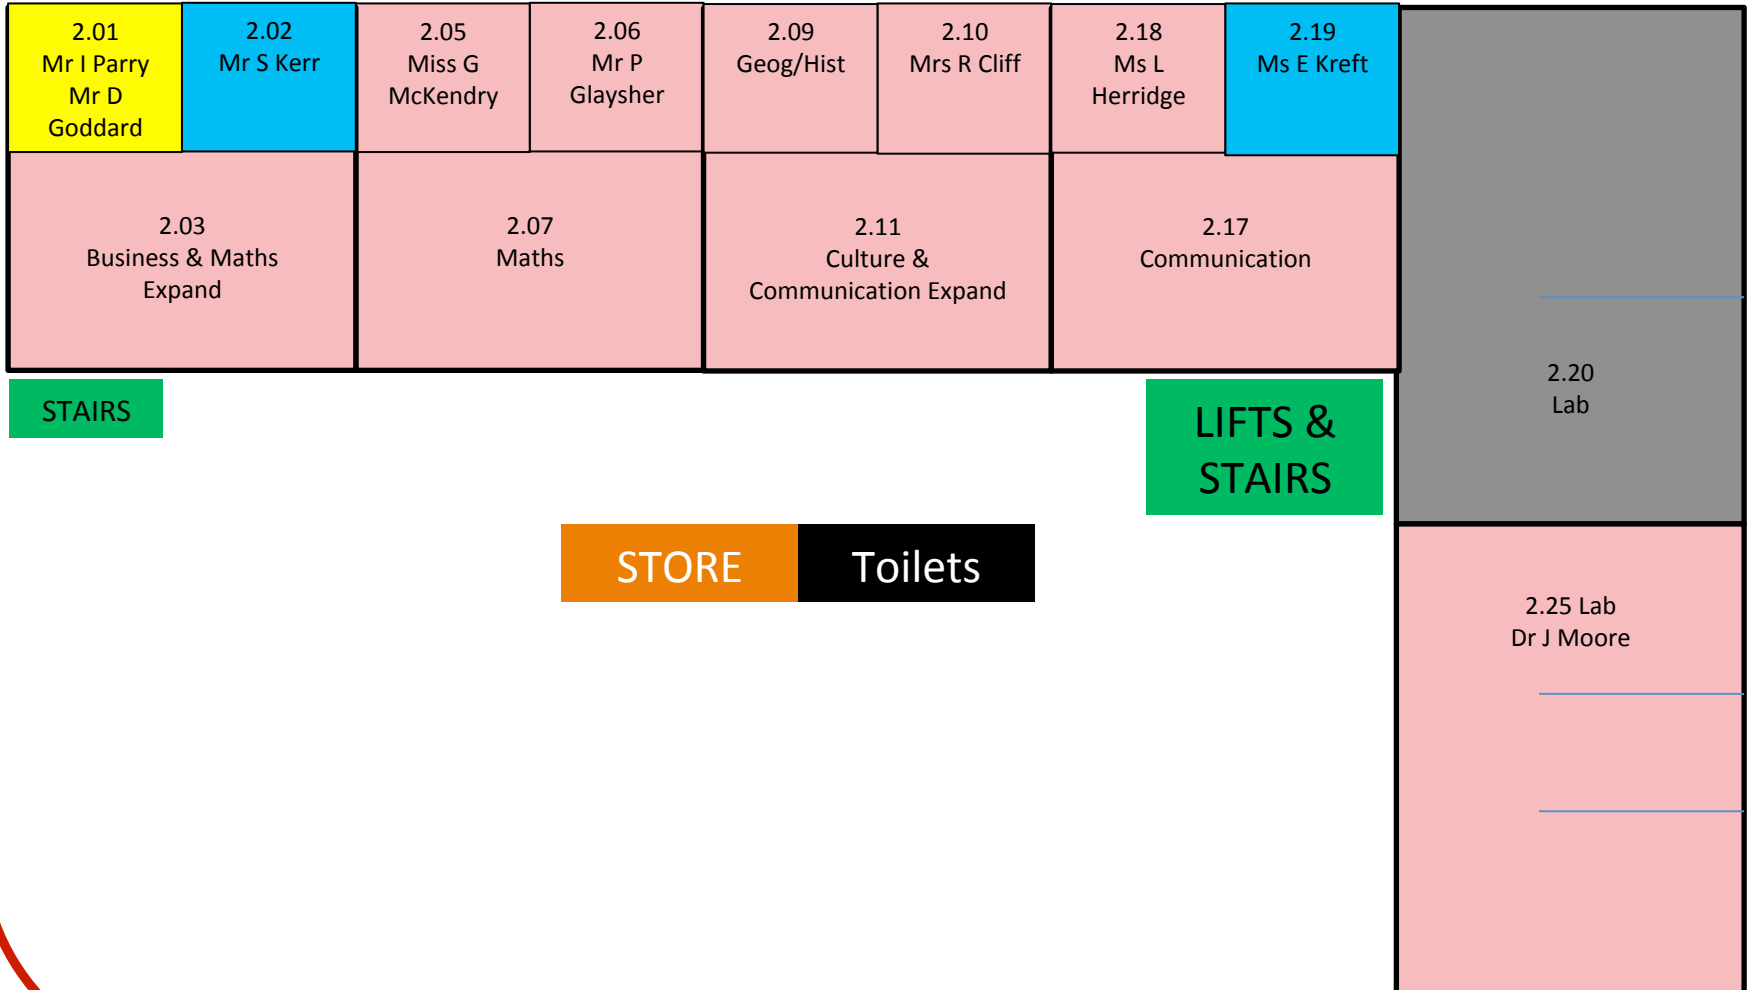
2.01
Mr I Parry
Mr D
Goddard

2.02
Mr S Kerr

2.05
Miss G
McKendry

2.06
Mr P
Glaysher

2.09
Geog/Hist

2.10
Mrs R Cliff

2.18
Ms L
Herridge

2.19
Ms E Kreft

2.03
Business & Maths
Expand

2.07
Maths

2.11
Culture &
Communication Expand

2.17
Communication

2.20
Lab

STAIRS

LIFTS & STAIRS

STORE

Toilets

2.25 Lab
Dr J Moore